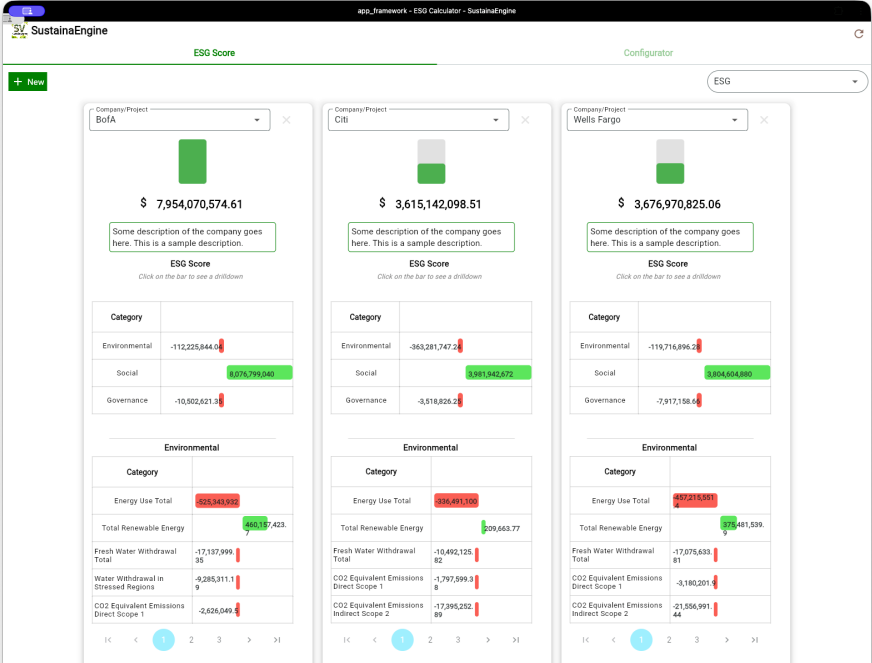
app_framework - ESG Calculator - SustainaEngine

SustainaEngine

ESG Score

Configurator

New

ESG

Company/Project
BofA

$ 7,954,070,574.61

Some description of the company goes here. This is a sample description.

ESG Score
Click on the bar to see a drilldown

| Category | |
|---|---|
| Environmental | -112,225,844.04 |
| Social | 8,076,799,040 |
| Governance | -10,502,621.38 |

Environmental

| Category | |
|---|---|
| Energy Use Total | -525,343,932 |
| Total Renewable Energy | 460,157,423.7 |
| Fresh Water Withdrawal Total | -17,137,999.35 |
| Water Withdrawal In Stressed Regions | -9,285,311.19 |
| CO2 Equivalent Emissions Direct Scope 1 | -2,626,049.5 |

1 2 3

Company/Project
Citi

$ 3,615,142,098.51

Some description of the company goes here. This is a sample description.

ESG Score
Click on the bar to see a drilldown

| Category | |
|---|---|
| Environmental | -363,281,747.24 |
| Social | 3,981,942,672 |
| Governance | -3,518,826.25 |

Environmental

| Category | |
|---|---|
| Energy Use Total | -336,491,100 |
| Total Renewable Energy | 209,663.77 |
| Fresh Water Withdrawal Total | -10,492,125.82 |
| CO2 Equivalent Emissions Direct Scope 1 | -1,797,599.38 |
| CO2 Equivalent Emissions Indirect Scope 2 | -17,395,252.89 |

1 2 3

Company/Project
Wells Fargo

$ 3,676,970,825.06

Some description of the company goes here. This is a sample description.

ESG Score
Click on the bar to see a drilldown

| Category | |
|---|---|
| Environmental | -119,716,896.28 |
| Social | 3,804,604,880 |
| Governance | -7,917,158.66 |

Environmental

| Category | |
|---|---|
| Energy Use Total | -457,215,551.4 |
| Total Renewable Energy | 375,481,539.9 |
| Fresh Water Withdrawal Total | -17,075,633.81 |
| CO2 Equivalent Emissions Direct Scope 1 | -3,180,201.9 |
| CO2 Equivalent Emissions Indirect Scope 2 | -21,556,991.44 |

1 2 3